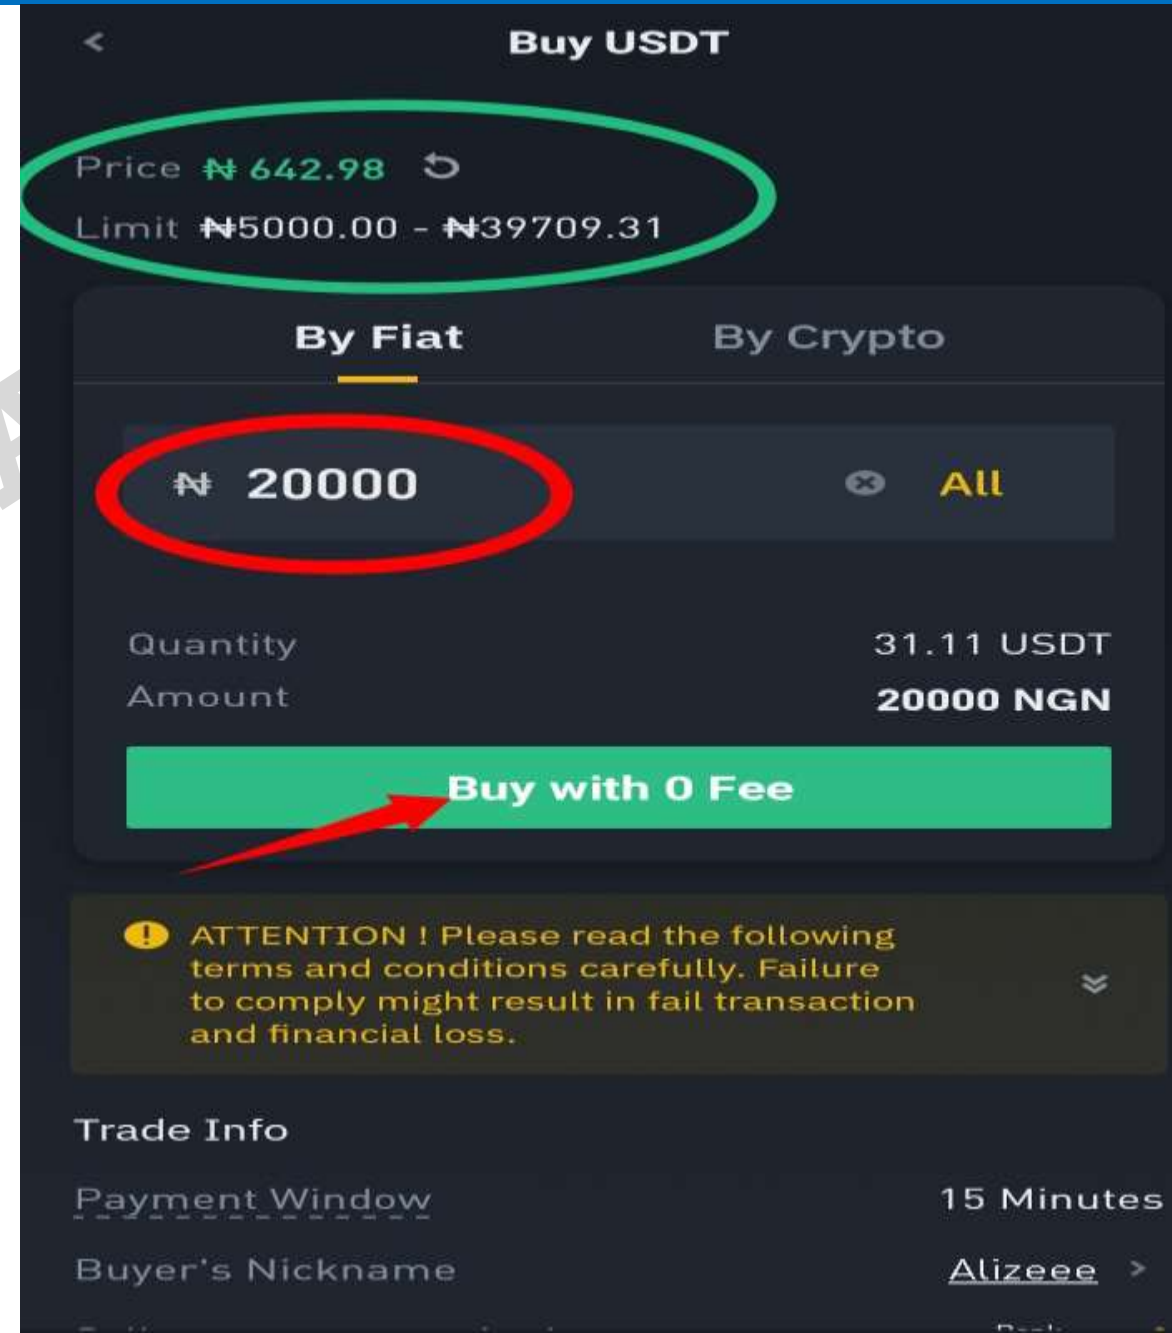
Buy USDT

Price ₦ 642.98
Limit ₦5000.00 - ₦39709.31

By Fiat
By Crypto

₦ 20000
All

Quantity 31.11 USDT
Amount 20000 NGN

Buy with 0 Fee

ATTENTION ! Please read the following terms and conditions carefully. Failure to comply might result in fail transaction and financial loss.

Trade Info

Payment Window 15 Minutes

Buyer's Nickname Alizeee

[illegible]